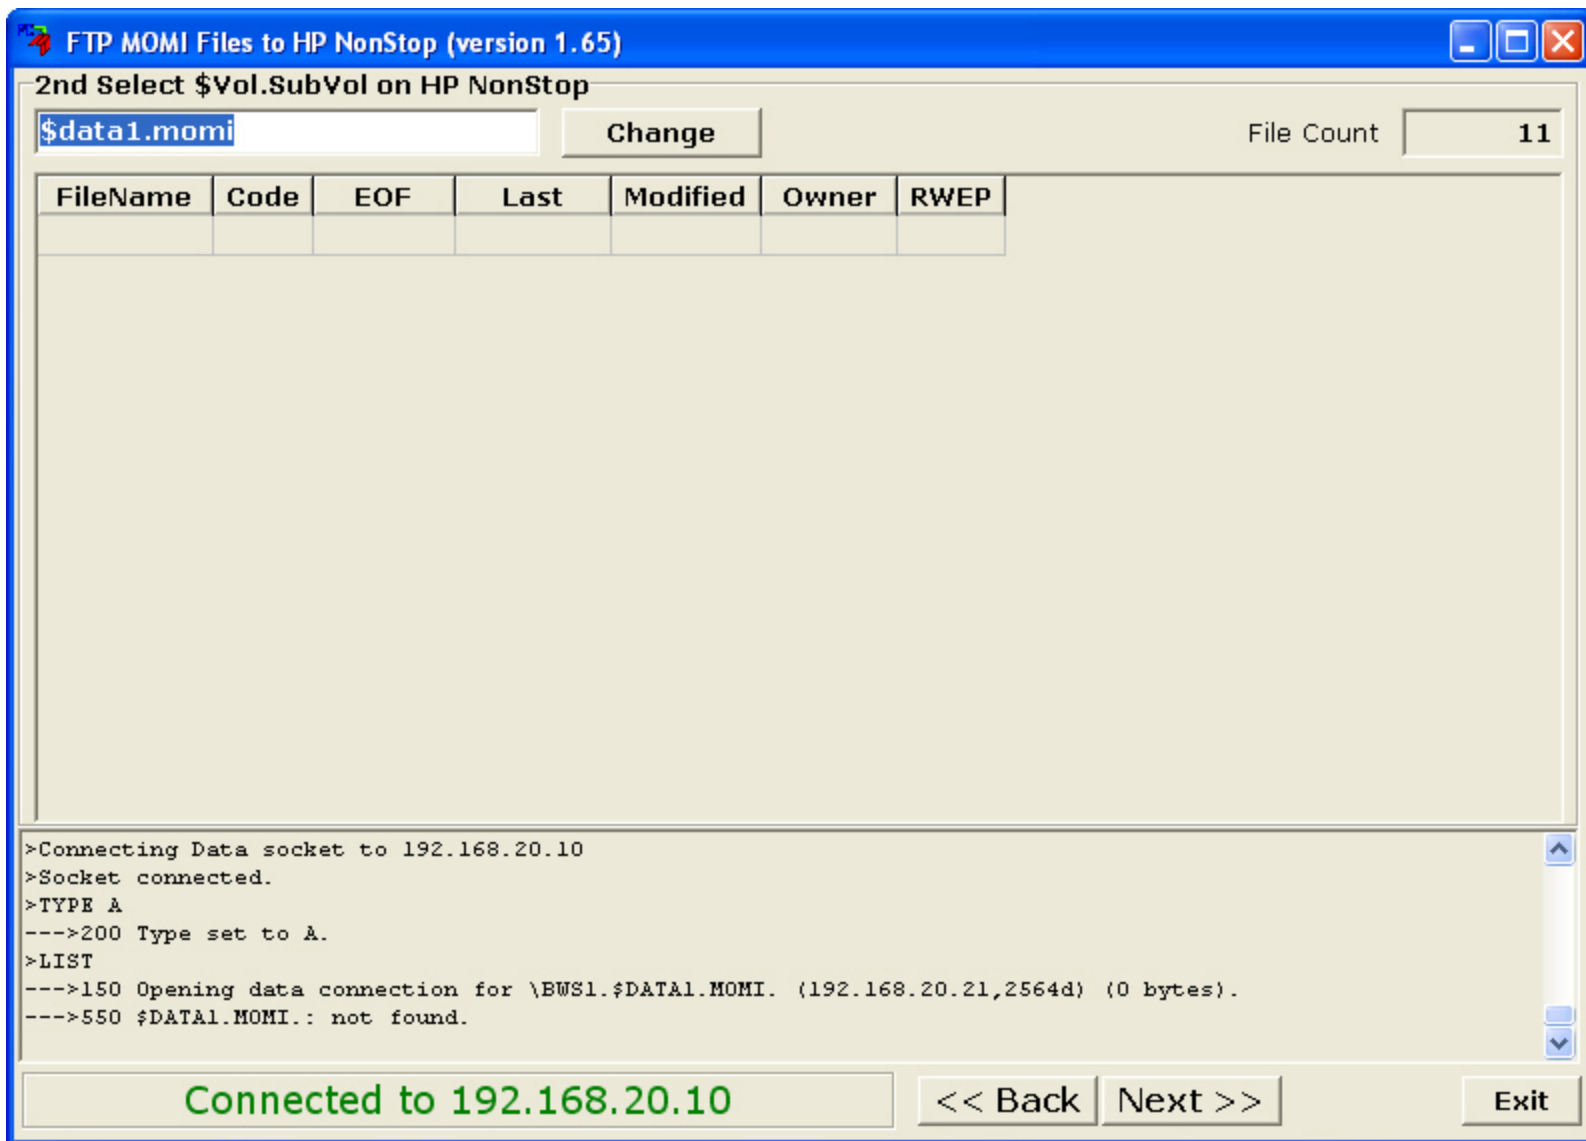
FTP MOMI Files to HP NonStop (version 1.65)

2nd Select \$Vol.SubVol on HP NonStop

\$data1.momi

Change

File Count 11

| FileName | Code | EOF | Last | Modified | Owner | RWEP |
|---|---|---|---|---|---|---|
| | | | | | | |

>Connecting Data socket to 192.168.20.10
>Socket connected.
>TYPE A
--->200 Type set to A.
>LIST
--->150 Opening data connection for \BWS1.\$DATA1.MOMI. (192.168.20.21,2564d) (0 bytes).
--->550 \$DATA1.MOMI.: not found.

Connected to 192.168.20.10

<< Back

Next >>

Exit